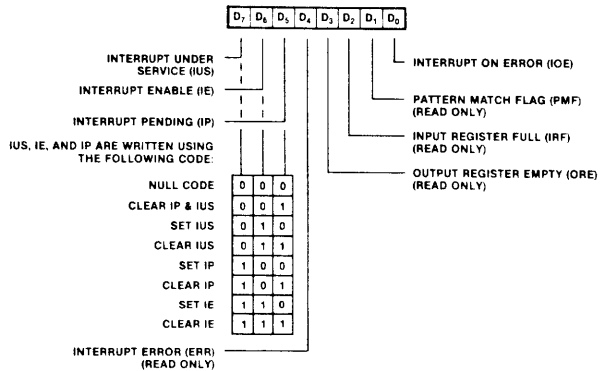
$D_7$ $D_6$ $D_5$ $D_4$ $D_3$ $D_2$ $D_1$ $D_0$

INTERRUPT UNDER SERVICE (IUS)

INTERRUPT ENABLE (IE)

INTERRUPT PENDING (IP)

IUS, IE, AND IP ARE WRITTEN USING THE FOLLOWING CODE:

| | | | |
|---|---|---|---|
| NULL CODE | 0 | 0 | 0 |
| CLEAR IP & IUS | 0 | 0 | 1 |
| SET IUS | 0 | 1 | 0 |
| CLEAR IUS | 0 | 1 | 1 |
| SET IP | 1 | 0 | 0 |
| CLEAR IP | 1 | 0 | 1 |
| SET IE | 1 | 1 | 0 |
| CLEAR IE | 1 | 1 | 1 |

INTERRUPT ERROR (ERR) (READ ONLY)

INTERRUPT ON ERROR (IOE)

PATTERN MATCH FLAG (PMF) (READ ONLY)

INPUT REGISTER FULL (IRF) (READ ONLY)

OUTPUT REGISTER EMPTY (ORE) (READ ONLY)